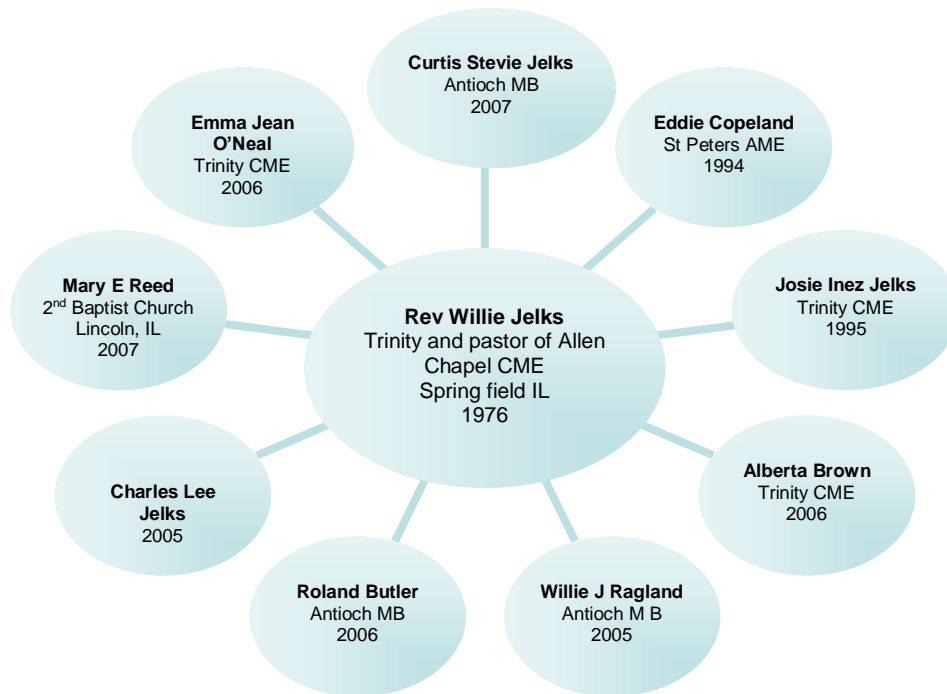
Curtis Stevie Jelks
Antioch MB
2007

Emma Jean O'Neal
Trinity CME
2006

Eddie Copeland
St Peters AME
1994

Mary E Reed
$2^{nd}$ Baptist Church
Lincoln, IL
2007

Rev Willie Jelks
Trinity and pastor of Allen Chapel CME
Spring field IL
1976

Josie Inez Jelks
Trinity CME
1995

Charles Lee Jelks
2005

Alberta Brown
Trinity CME
2006

Roland Butler
Antioch MB
2006

Willie J Ragland
Antioch M B
2005